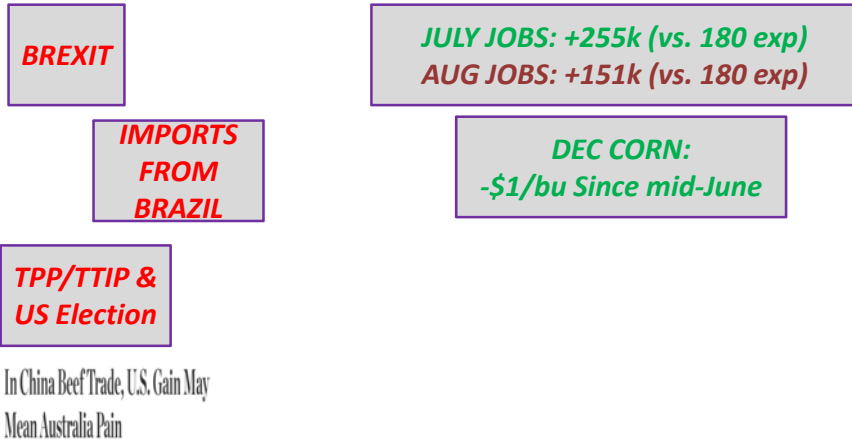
BREXIT

IMPORTS FROM BRAZIL

TPP/TTIP & US Election

In China Beef Trade, U.S. Gain May Mean Australia Pain

JULY JOBS: +255k (vs. 180 exp)
AUG JOBS: +151k (vs. 180 exp)

DEC CORN: -$1/bu Since mid-June